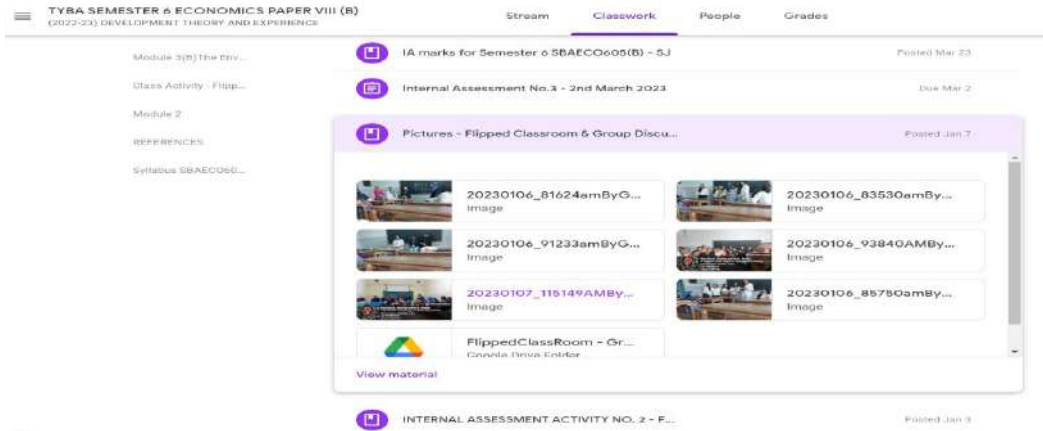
TYBA SEMESTER 6 ECONOMICS PAPER VIII (B)
(2022-23) DEVELOPMENT THEORY AND EXPERIENCE

Stream Classwork People Grades

Module 3(B)The Env...
Class Activity - Flipp...
Module 2
REFERENCES
Syllabus SBAECO60...

IA marks for Semester 6 SBAECO605(B) - 5J
Posted Mar 23

Internal Assessment No.3 - 2nd March 2023
Due Mar 2

Pictures - Flipped Classroom & Group Discu...
Posted Jan 7

20230106_81624amByG...
Image

20230106_83530amBy...
Image

20230106_91233amByG...
Image

20230106_93840AMBy...
Image

20230107_115149AMBy...
Image

20230106_85750amBy...
Image

FlippedClassRoom - Gr...
Google Drive Folder

View material

INTERNAL ASSESSMENT ACTIVITY NO. 2 - F...
Posted Jan 3